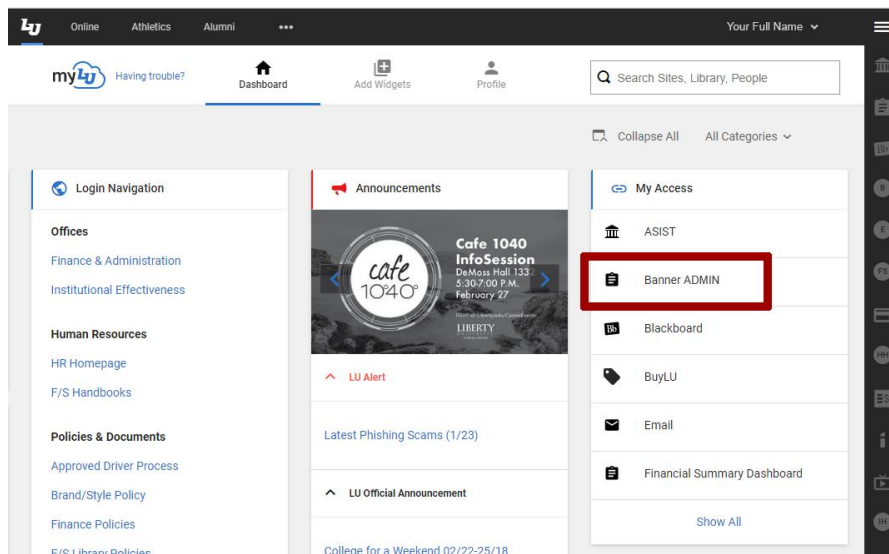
LU Online Athletics Alumni •••

Your Full Name

myLU Having trouble?

Dashboard

Add Widgets

Profile

Search Sites, Library, People

Collapse All All Categories

Login Navigation

Offices

Finance & Administration

Institutional Effectiveness

Human Resources

HR Homepage

F/S Handbooks

Policies & Documents

Approved Driver Process

Brand/Style Policy

Finance Policies

F/S Library Policies

Announcements

cafe 1040

Cafe 1040 InfoSession DeMoss Hall 133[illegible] 5:30-7:00 P.M. February 27

LIBERTY

LU Alert

Latest Phishing Scams (1/23)

LU Official Announcement

College for a Weekend 02/22-25/18

My Access

ASIST

Banner ADMIN

Blackboard

BuyLU

Email

Financial Summary Dashboard

Show All